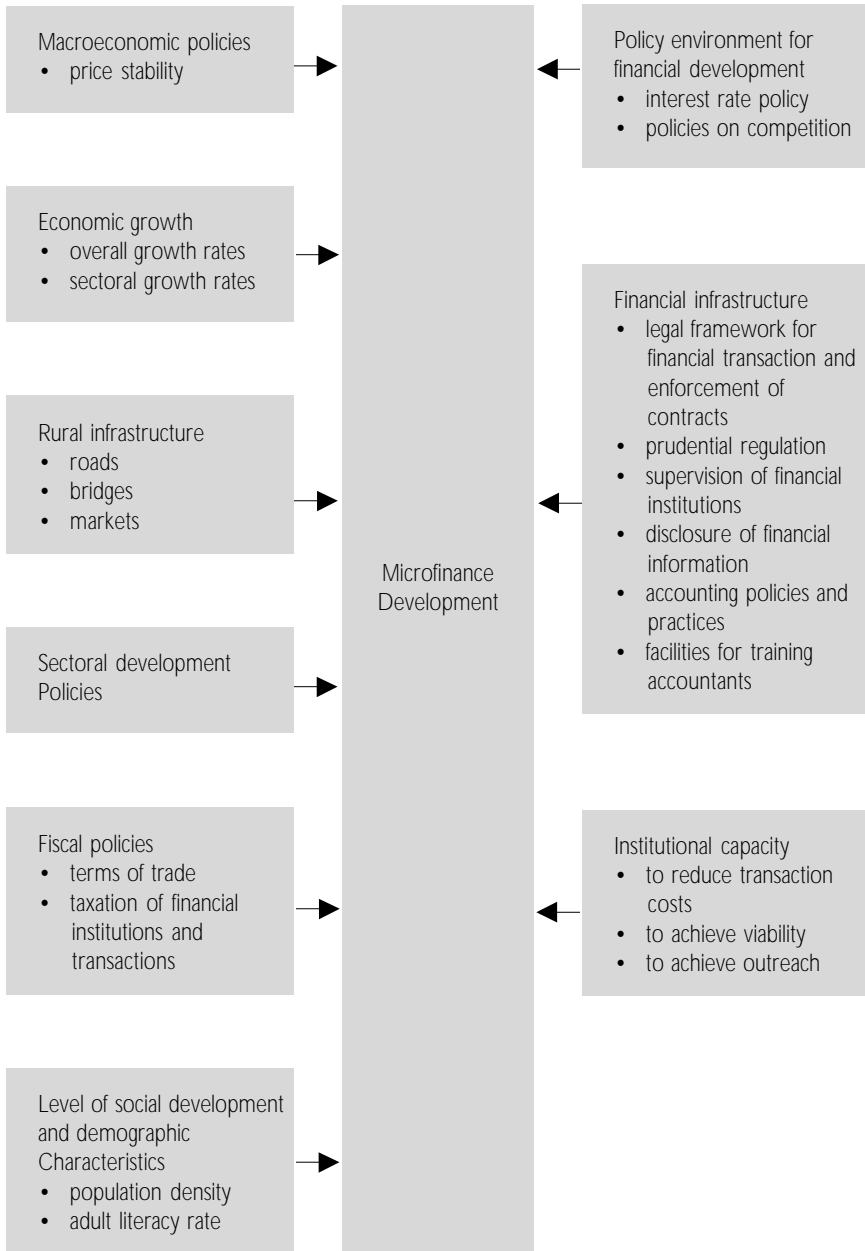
Macroeconomic policies
• price stability

Economic growth
• overall growth rates
• sectoral growth rates

Rural infrastructure
• roads
• bridges
• markets

Sectoral development Policies

Fiscal policies
• terms of trade
• taxation of financial institutions and transactions

Level of social development and demographic Characteristics
• population density
• adult literacy rate

Microfinance Development

Policy environment for financial development
• interest rate policy
• policies on competition

Financial infrastructure
• legal framework for financial transaction and enforcement of contracts
• prudential regulation
• supervision of financial institutions
• disclosure of financial information
• accounting policies and practices
• facilities for training accountants

Institutional capacity
• to reduce transaction costs
• to achieve viability
• to achieve outreach